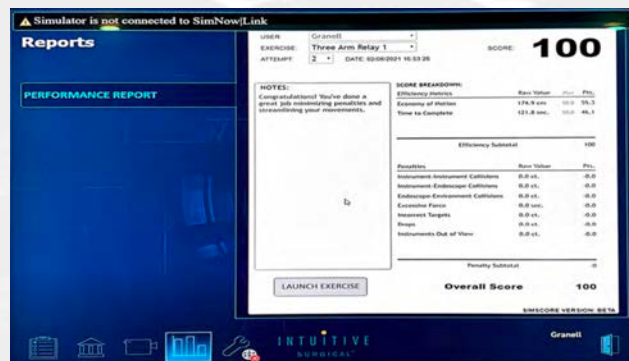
Simulator is not connected to SimNow|Link

Reports

PERFORMANCE REPORT

USER: Granell

EXERCISE: Three Arm Relay 1

ATTEMPT: 2 DATE: 02/08/2021 10:53:20

SCORE: 100

NOTES:
Congratulations! You've done a great job minimizing penalties and streamlining your movements.

SCORE BREAKDOWN:

| Efficiency Metrics | Raw Value | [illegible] | Pts. |
|---|---|---|---|
| Economy of Motion | 174.9 cm | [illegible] | 55.3 |
| Time to Complete | 121.8 sec. | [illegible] | 46.1 |

Efficiency Subtotal 100

| Penalties | Raw Value | Pts. |
|---|---|---|
| Instrument-Instrument Collisions | 0.0 ct. | -0.0 |
| Instrument-Endoscope Collisions | 0.0 ct. | -0.0 |
| Endoscope-Environment Collisions | 0.0 ct. | -0.0 |
| Excessive Force | 0.0 sec. | -0.0 |
| Incorrect Targets | 0.0 ct. | -0.0 |
| Drops | 0.0 ct. | -0.0 |
| Instruments Out of View | 0.0 ct. | -0.0 |

Penalty Subtotal -0

LAUNCH EXERCISE

Overall Score 100

SIMSCORE VERSION: BETA

INTUITIVE SURGICAL

Granell